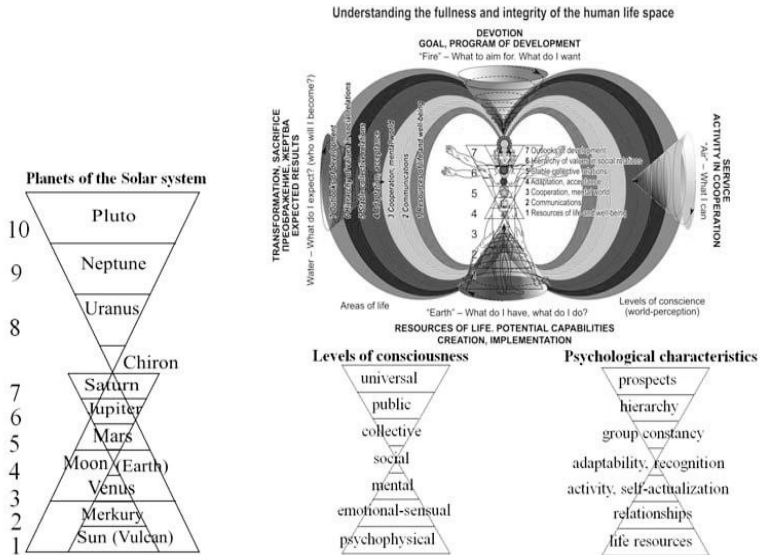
Understanding the fullness and integrity of the human life space

DEVOTION
GOAL, PROGRAM OF DEVELOPMENT
"Fire" – What to aim for. What do I want

TRANSFORMATION, SACRIFICE
ПРЕОБРАЖЕНИЕ, ЖЕРТВА
EXPECTED RESULTS
Water – What do I expect? (who will I become?)

SERVICE
ACTIVITY IN COOPERATION
"Air" – What I can

7 Outlooks of development
6 Hierarchy of values in social relations
5 Stable collective relations
4 Adaptation, acceptance
3 Cooperation, mental world
2 Communications
1 Resources of life and well-being

7 Outlooks of development
6 Hierarchy of values in social relations
5 Stable collective relations
4 Adaptation, acceptance
3 Cooperation, mental world
2 Communications
1 Resources of life and well-being

7
6
5
4
3
2
1

Areas of life

Levels of conscience (world-perception)

"Earth" – What do I have, what do I do?
RESOURCES OF LIFE, POTENTIAL CAPABILITIES
CREATION, IMPLEMENTATION

Planets of the Solar system

10 Pluto
9 Neptune
8 Uranus
Chiron
7 Saturn
6 Jupiter
5 Mars
4 Moon (Earth)
3 Venus
2 Merkury
1 Sun (Vulcan)

Levels of consciousness

universal
public
collective
social
mental
emotional-sensual
psychophysical

Psychological characteristics

prospects
hierarchy
group constancy
adaptability, recognition
activity, self-actualization
relationships
life resources